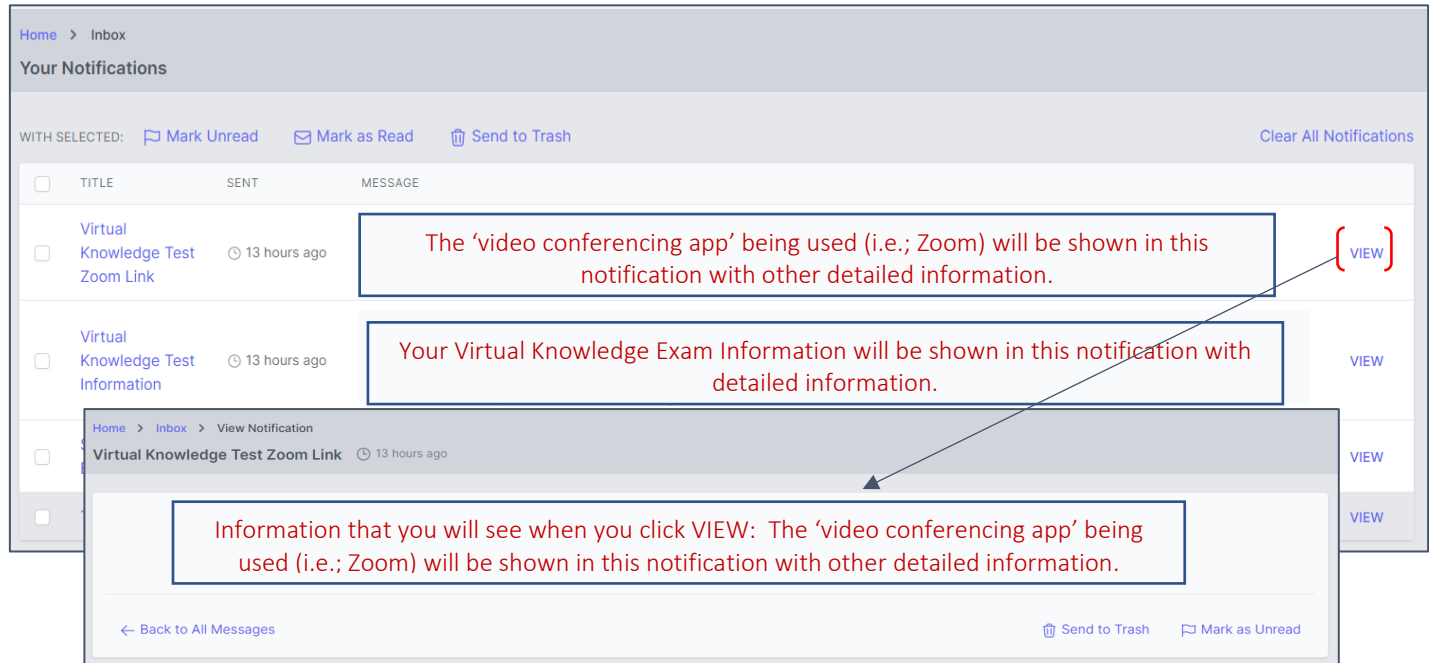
Home > Inbox

Your Notifications

WITH SELECTED: Mark Unread Mark as Read Send to Trash Clear All Notifications

| | TITLE | SENT | MESSAGE | |
|---|---|---|---|---|
| | Virtual Knowledge Test Zoom Link | 13 hours ago | The 'video conferencing app' being used (i.e.; Zoom) will be shown in this notification with other detailed information. | VIEW |
| | Virtual Knowledge Test Information | 13 hours ago | Your Virtual Knowledge Exam Information will be shown in this notification with detailed information. | VIEW |
| | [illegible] | | | VIEW |
| | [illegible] | | | VIEW |

Home > Inbox > View Notification

Virtual Knowledge Test Zoom Link 13 hours ago

Information that you will see when you click VIEW: The 'video conferencing app' being used (i.e.; Zoom) will be shown in this notification with other detailed information.

← Back to All Messages Send to Trash Mark as Unread